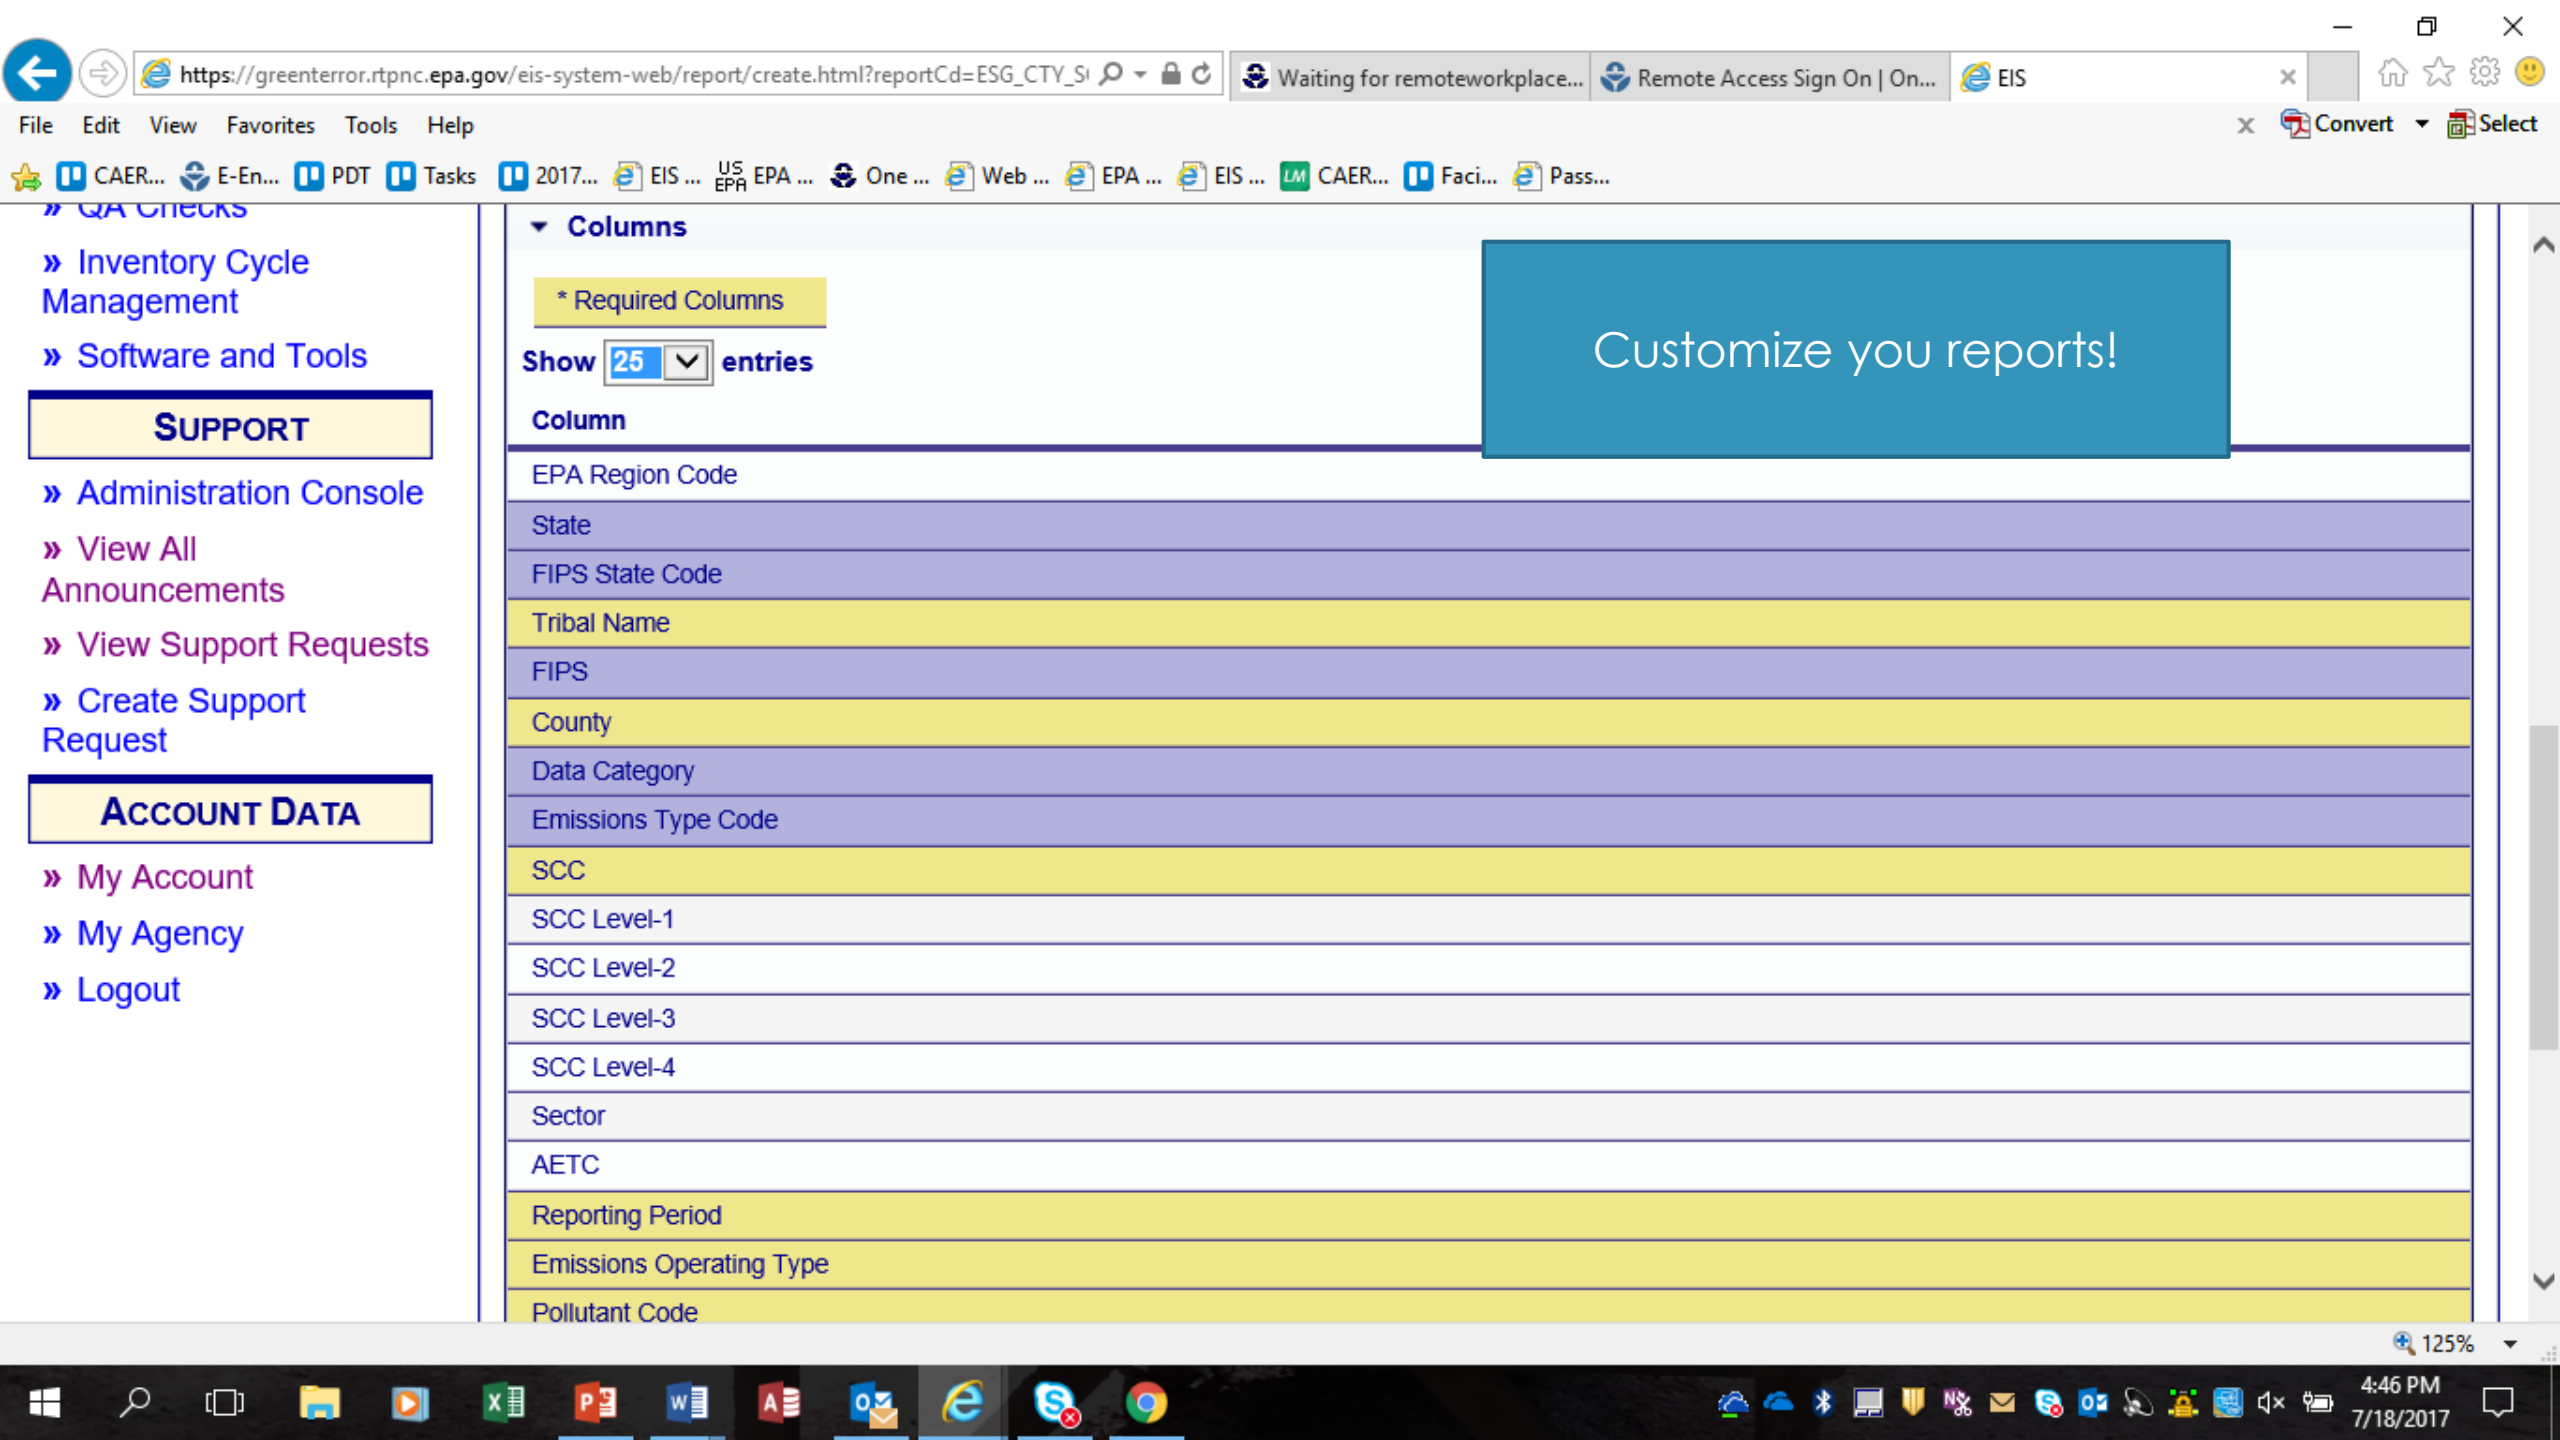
https://greenterror.rtpnc.epa.gov/eis-system-web/report/create.html?reportCd=ESG_CTY_S

Waiting for remoteworkplace...

Remote Access Sign On | On...

EIS

File Edit View Favorites Tools Help

Convert Select

CAER... E-En... PDT Tasks 2017... EIS ... EPA ... One ... Web ... EPA ... EIS ... CAER... Faci... Pass...

» QA Checks

» Inventory Cycle Management

» Software and Tools

SUPPORT

» Administration Console

» View All Announcements

» View Support Requests

» Create Support Request

ACCOUNT DATA

» My Account

» My Agency

» Logout

Columns

* Required Columns

Show 25 entries

Customize you reports!

| Column |
|---|
| EPA Region Code |
| State |
| FIPS State Code |
| Tribal Name |
| FIPS |
| County |
| Data Category |
| Emissions Type Code |
| SCC |
| SCC Level-1 |
| SCC Level-2 |
| SCC Level-3 |
| SCC Level-4 |
| Sector |
| AETC |
| Reporting Period |
| Emissions Operating Type |
| Pollutant Code |

125%

4:46 PM
7/18/2017